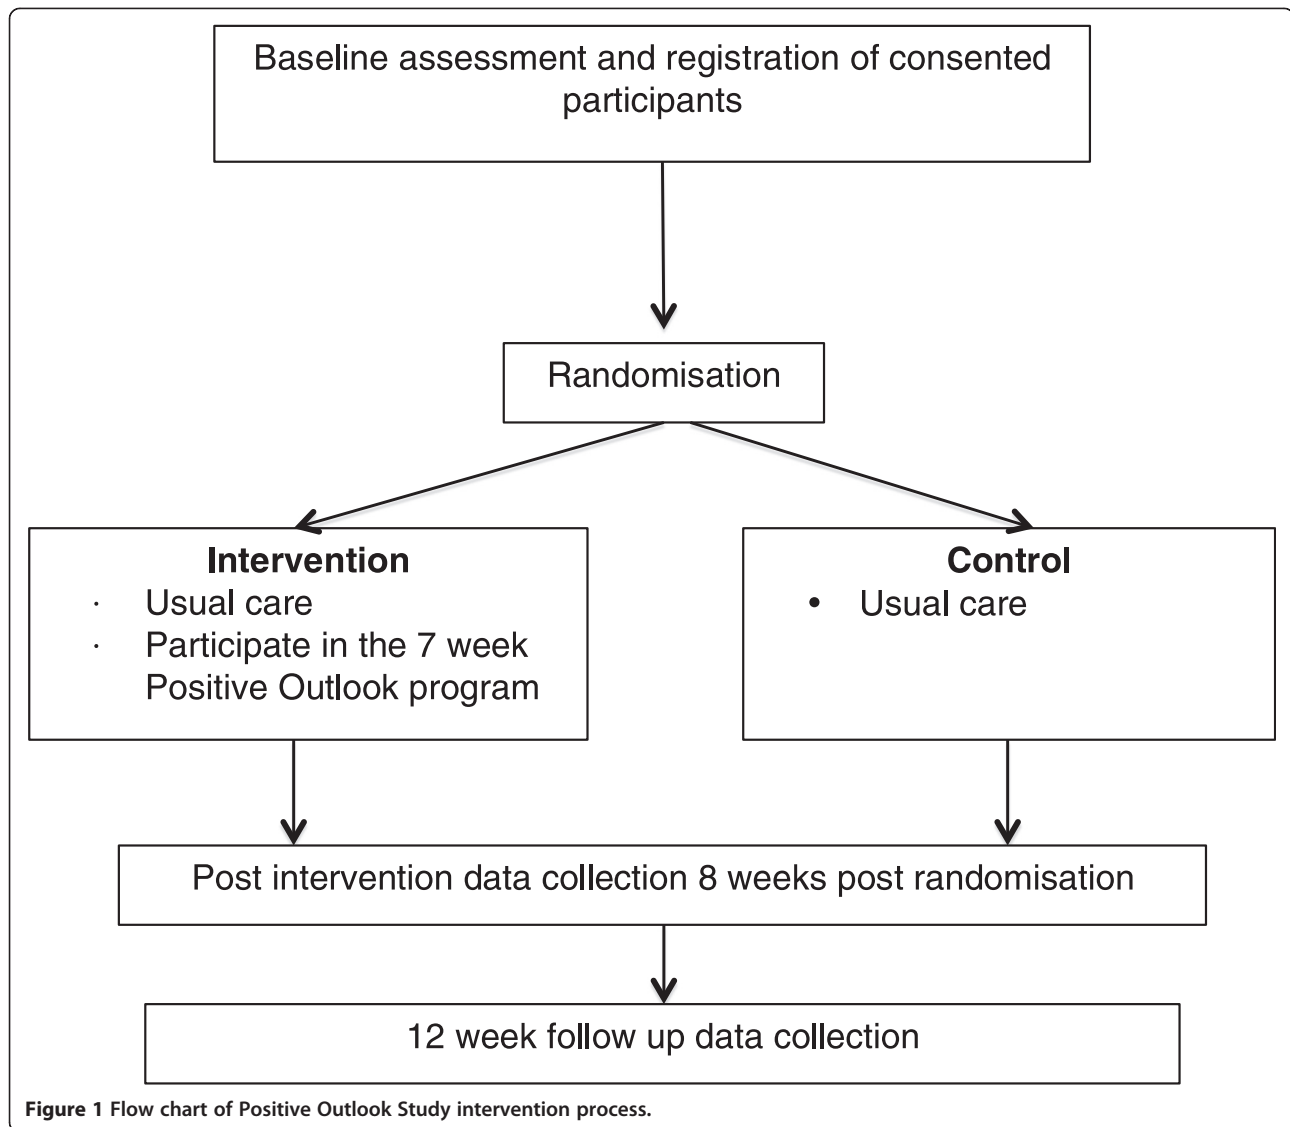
Baseline assessment and registration of consented participants

Randomisation

Intervention
· Usual care
· Participate in the 7 week Positive Outlook program

Control
• Usual care

Post intervention data collection 8 weeks post randomisation

12 week follow up data collection

Figure 1 Flow chart of Positive Outlook Study intervention process.